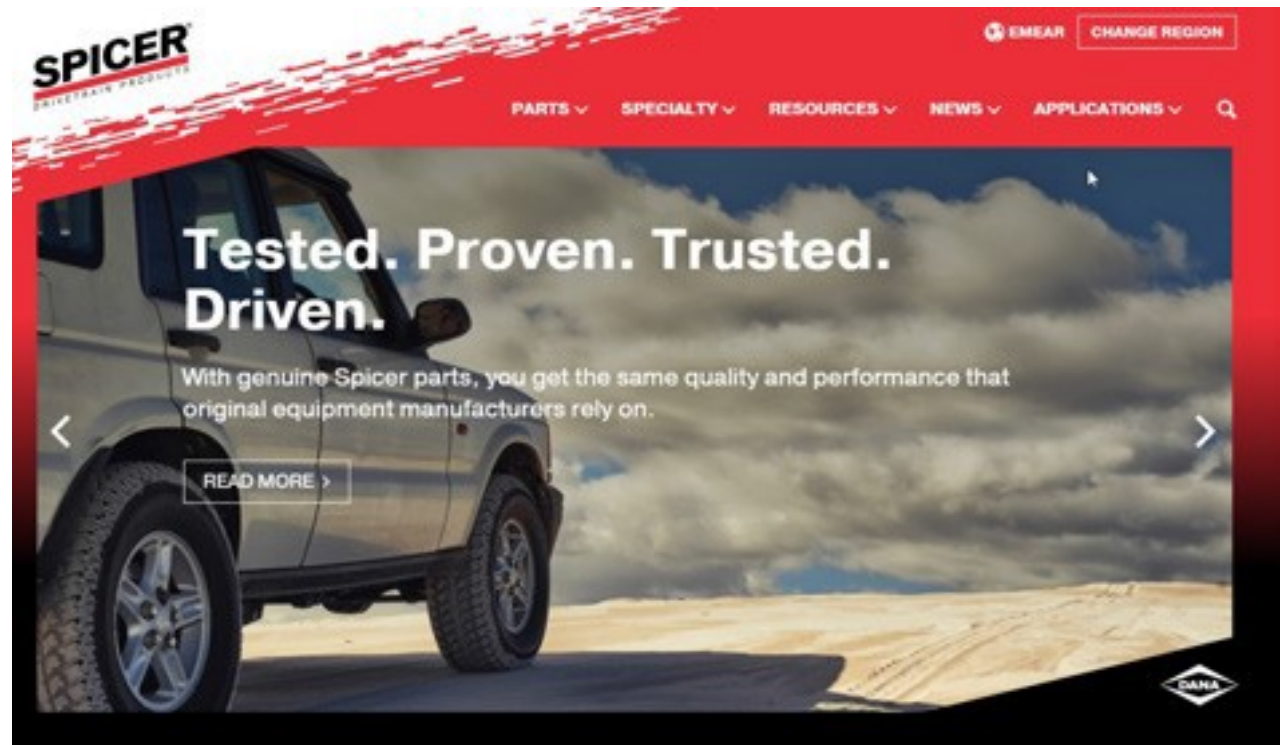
SPICER®
DRIVETRAIN PRODUCTS

EMEAR CHANGE REGION

PARTS SPECIALTY RESOURCES NEWS APPLICATIONS

Tested. Proven. Trusted. Driven.

With genuine Spicer parts, you get the same quality and performance that original equipment manufacturers rely on.

READ MORE >

DANA